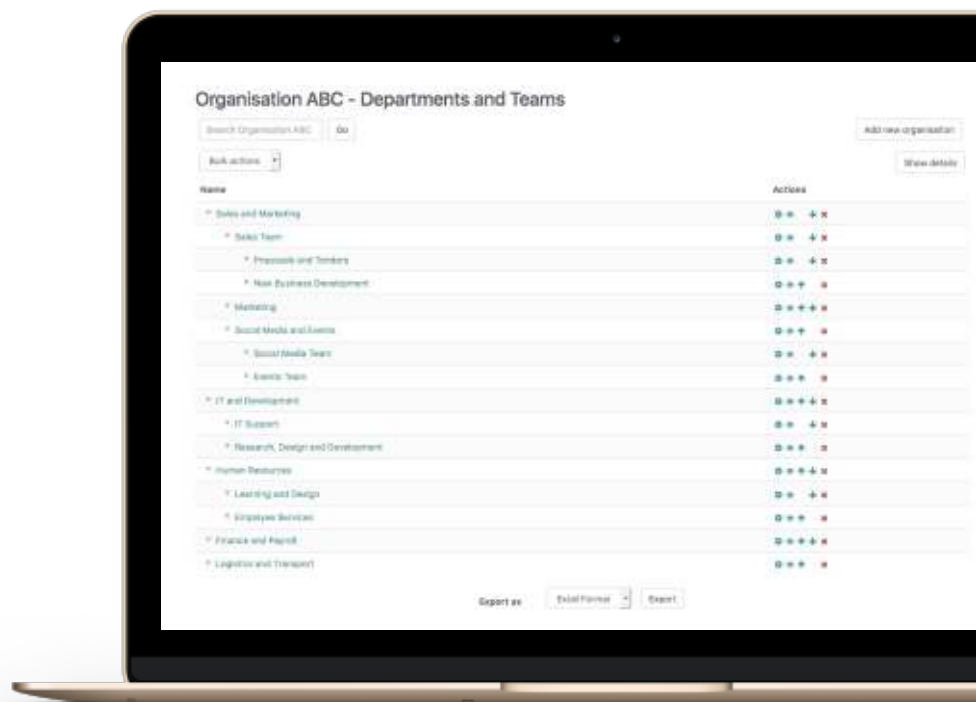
Organisation ABC - Departments and Teams

Search Organisation ABC | Go

Add new organisation

Bulk actions

Show details

| Name | Actions |
|---|---|
| Sales and Marketing | |
| Sales Team | |
| Proposals and Tenders | |
| New Business Development | |
| Marketing | |
| Social Media and Events | |
| Social Media Team | |
| Events Team | |
| IT and Development | |
| IT Support | |
| Research, Design and Development | |
| Human Resources | |
| Learning and Design | |
| Employee Services | |
| Finance and Payroll | |
| Logistics and Transport | |

Export as | Excel Format | Export